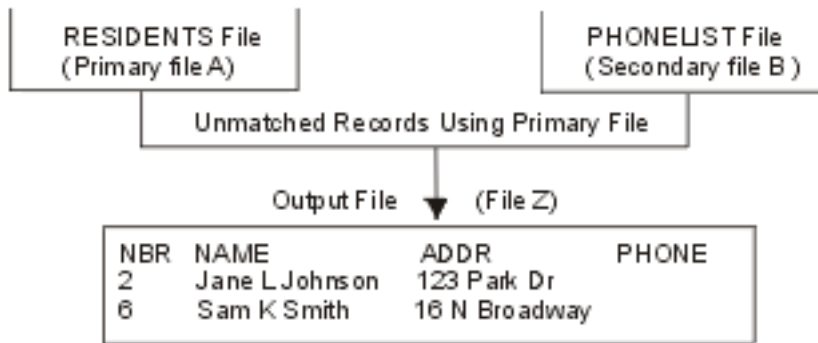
RESIDENTS File
(Primary file A)

PHONELIST File
(Secondary file B)

Unmatched Records Using Primary File

Output File (File Z)

| NBR | NAME | ADDR | PHONE |
|---|---|---|---|
| 2 | Jane L Johnson | 123 Park Dr | |
| 6 | Sam K Smith | 16 N Broadway | |